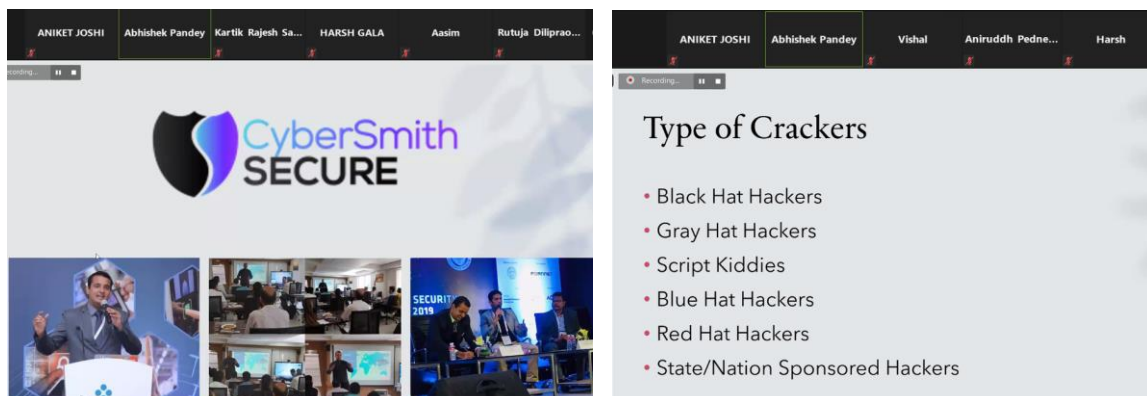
ANIKET JOSHI Abhishek Pandey Kartik Rajesh Sa... HARSH GALA Aasim Rutuja Diliprao...

Recording...

CyberSmith SECURE

SECURIT 2019

ANIKET JOSHI Abhishek Pandey Vishal Aniruddh Pedne... Harsh

Recording...

Type of Crackers

• Black Hat Hackers
• Gray Hat Hackers
• Script Kiddies
• Blue Hat Hackers
• Red Hat Hackers
• State/Nation Sponsored Hackers